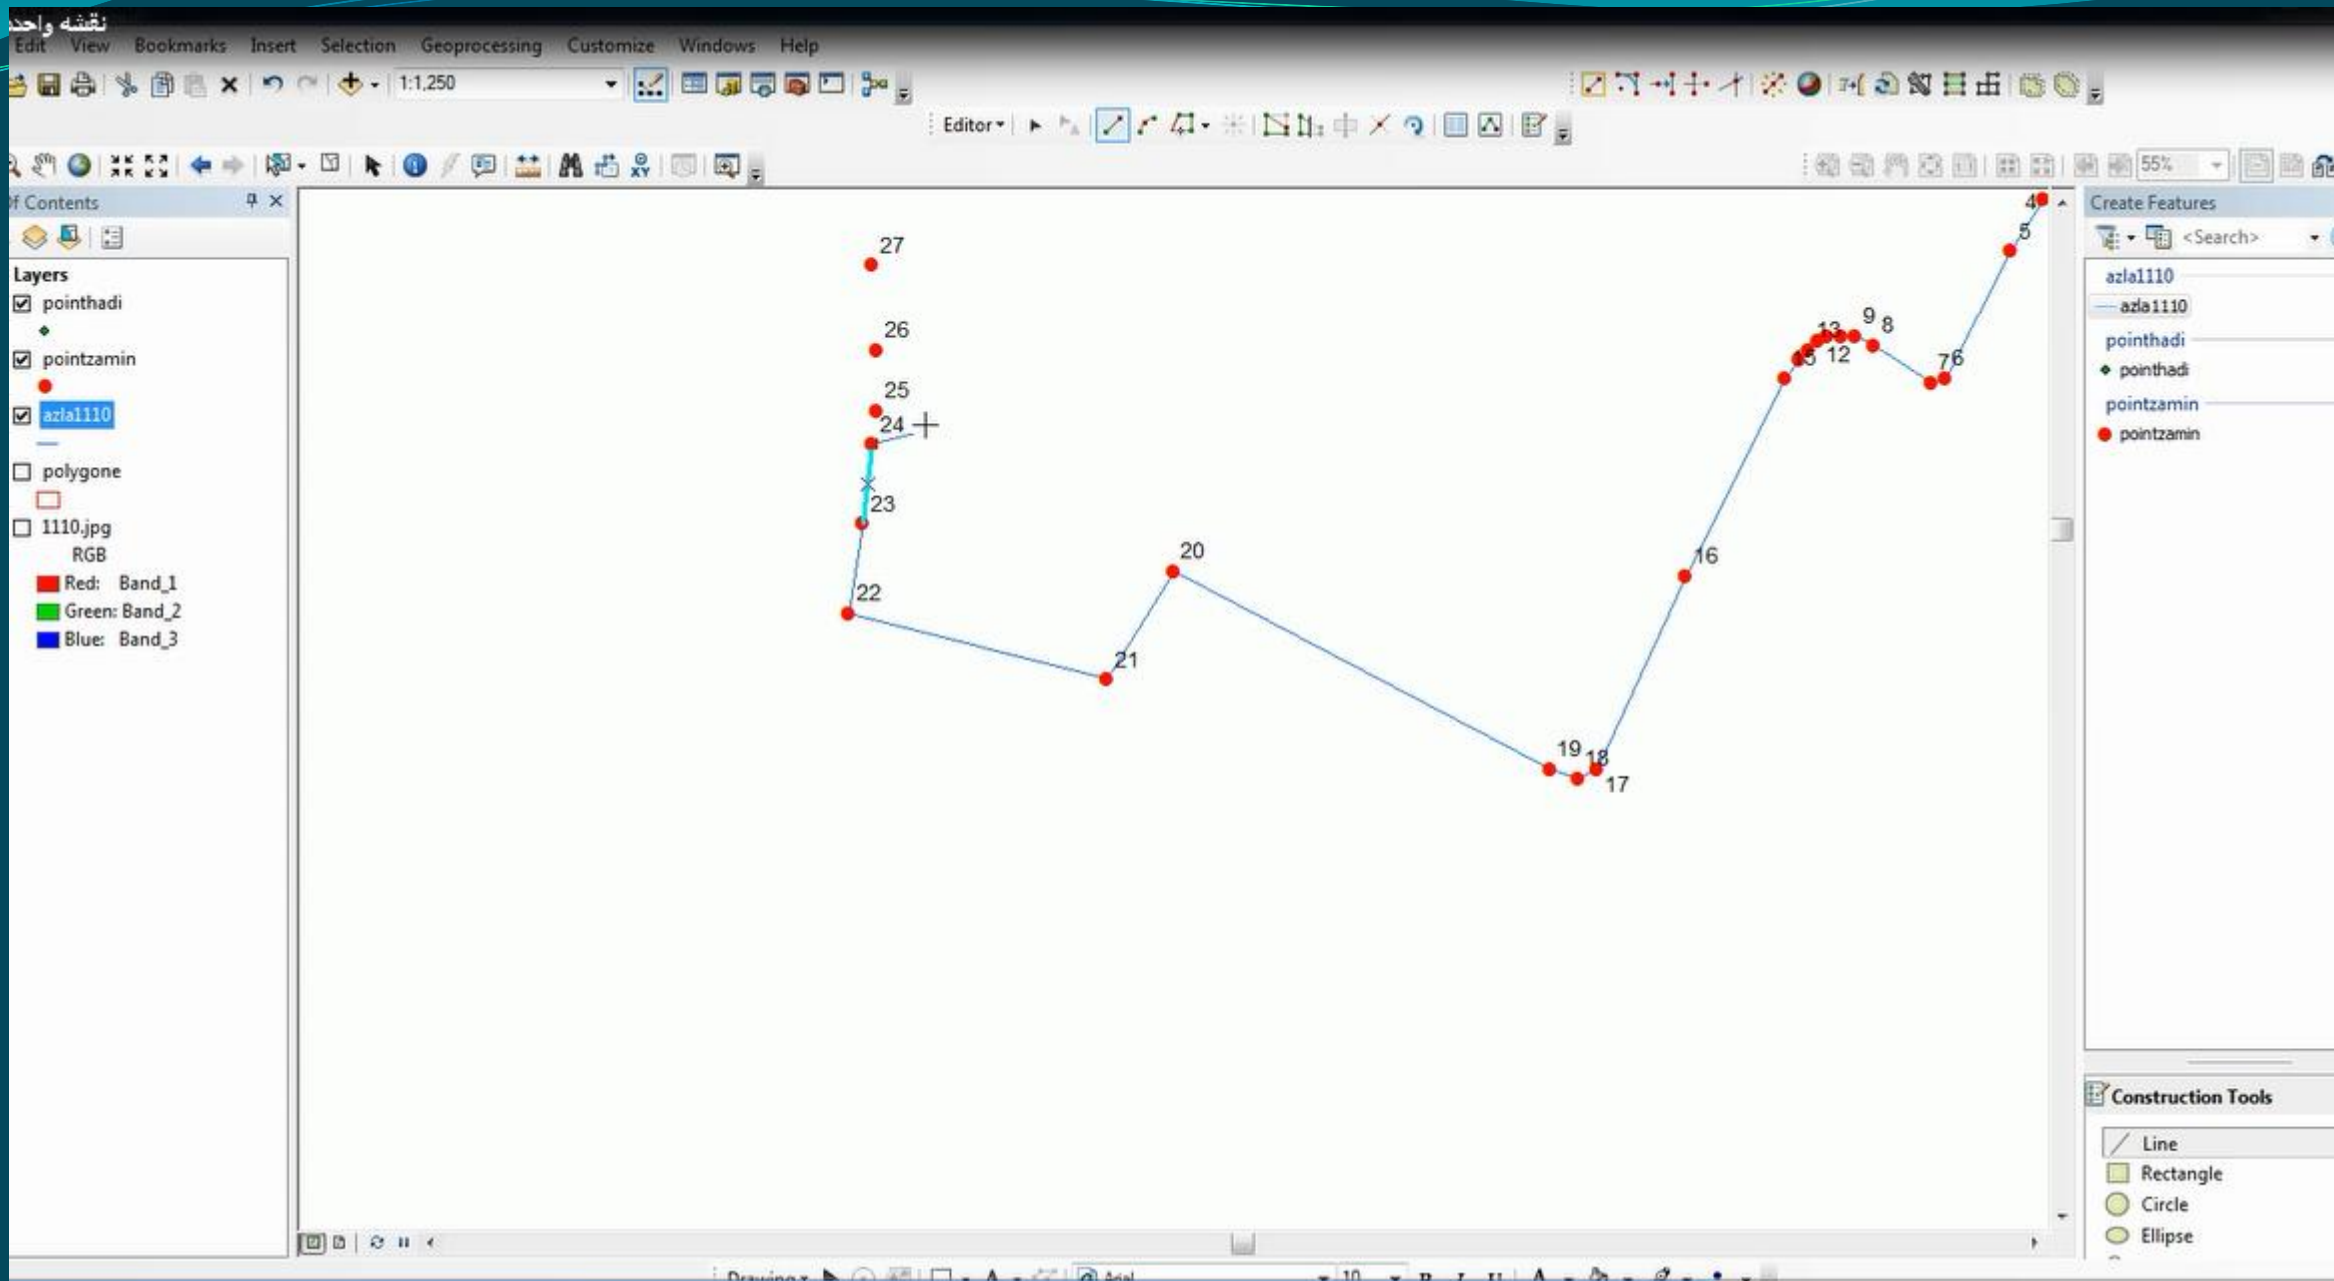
نقشه واحد
Edit View Bookmarks Insert Selection Geoprocessing Customize Windows Help
1:1,250
Editor▾
55%
f Contents
Layers
pointhadi
pointzamin
azla1110
polygone
1110.jpg
RGB
Red: Band_1
Green: Band_2
Blue: Band_3
27
26
25
24
23
22
21
20
19
18
17
16
15
13
12
9
8
7
6
5
4
Create Features
<Search>
azla1110
azla1110
pointhadi
pointhadi
pointzamin
pointzamin
Construction Tools
Line
Rectangle
Circle
Ellipse
Drawing▾
Arial
10